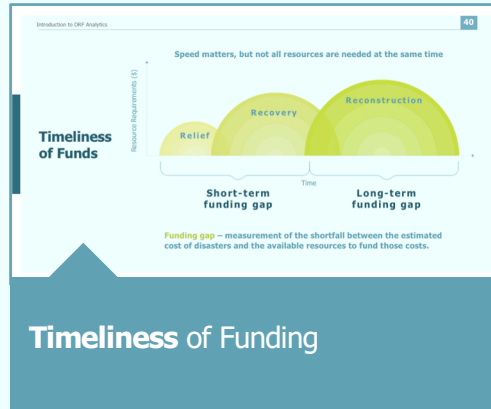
Introduction to DRF Analytics

40

Timeliness of Funds

Speed matters, but not all resources are needed at the same time

Resource Requirements ($)

Relief

Recovery

Reconstruction

Time

Short-term funding gap

Long-term funding gap

Funding gap – measurement of the shortfall between the estimated cost of disasters and the available resources to fund those costs.

Timeliness of Funding